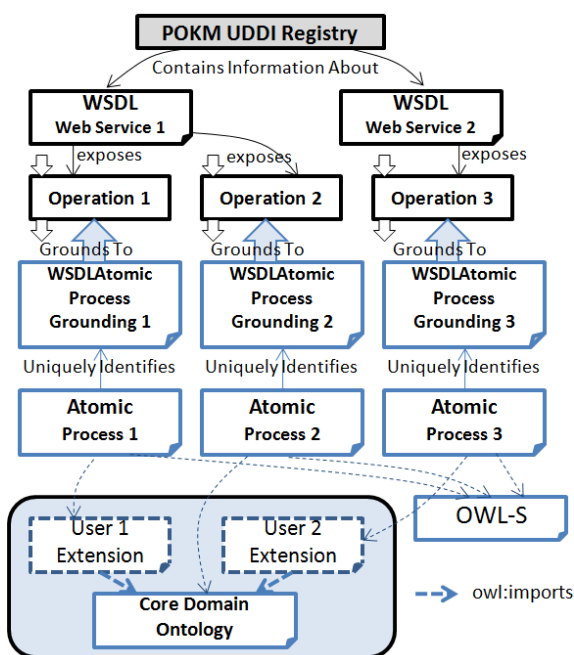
POKM UDDI Registry

Contains Information About

WSDL
Web Service 1

WSDL
Web Service 2

exposes

exposes

exposes

Operation 1

Operation 2

Operation 3

Grounds To

Grounds To

Grounds To

WSDLAtomic Process Grounding 1

WSDLAtomic Process Grounding 2

WSDLAtomic Process Grounding 3

Uniquely Identifies

Uniquely Identifies

Uniquely Identifies

Atomic Process 1

Atomic Process 2

Atomic Process 3

User 1 Extension

User 2 Extension

OWL-S

Core Domain Ontology

owl:imports